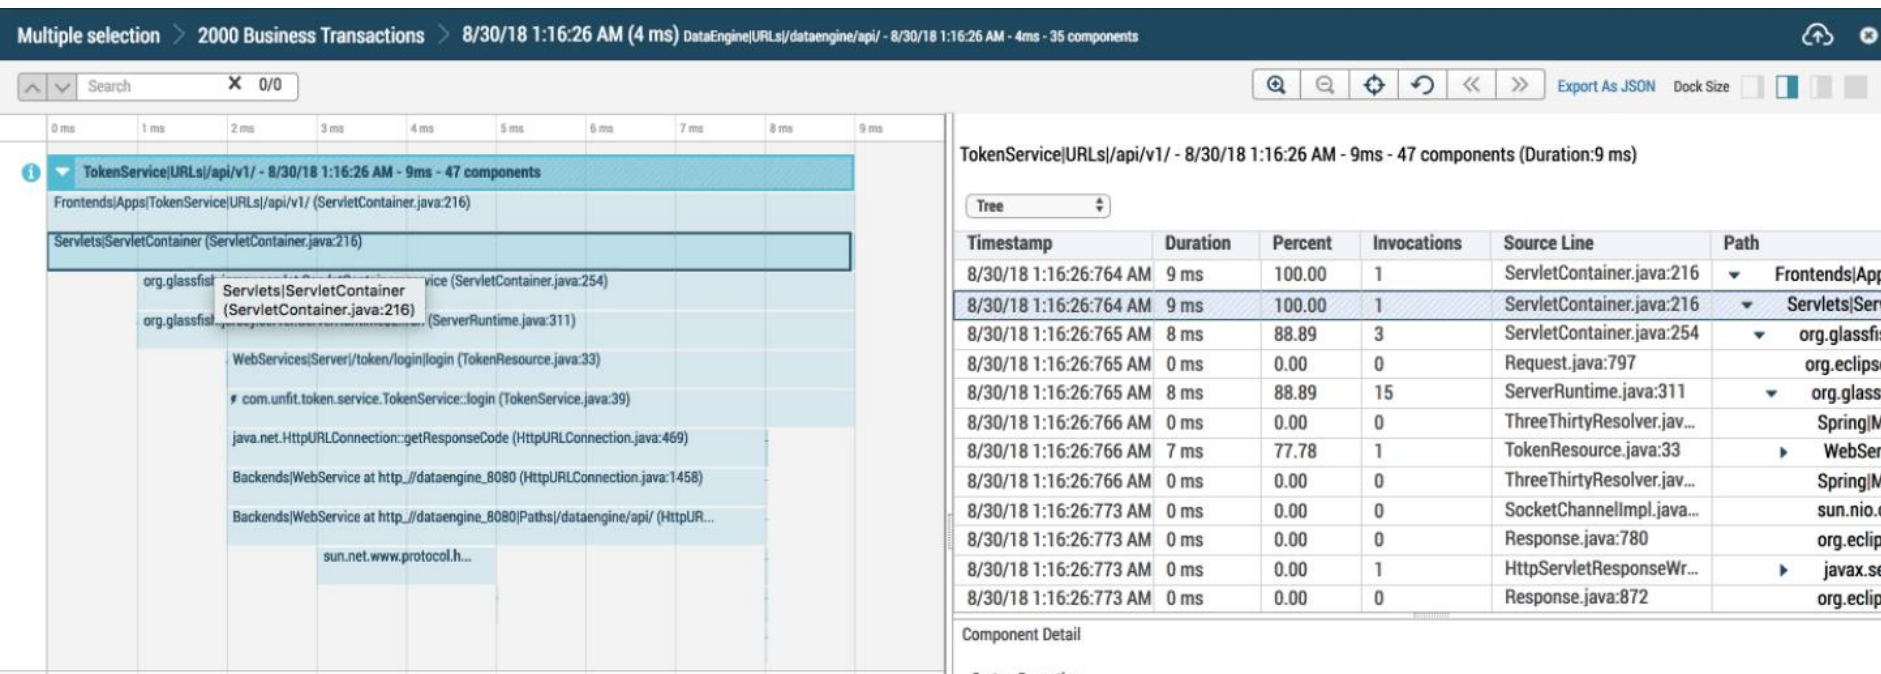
Multiple selection > 2000 Business Transactions > 8/30/18 1:16:26 AM (4 ms) DataEngine|URLs|/dataengine/api/ - 8/30/18 1:16:26 AM - 4ms - 35 components

Search ✕ 0/0

Export As JSON Dock Size

0 ms 1 ms 2 ms 3 ms 4 ms 5 ms 6 ms 7 ms 8 ms 9 ms

TokenService|URLs|/api/v1/ - 8/30/18 1:16:26 AM - 9ms - 47 components

Frontends|Apps|TokenService|URLs|/api/v1/ (ServletContainer.java:216)

Servlets|ServletContainer (ServletContainer.java:216)

org.glassfish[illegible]vice (ServletContainer.java:254)

Servlets|ServletContainer (ServletContainer.java:216)

org.glassfish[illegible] (ServerRuntime.java:311)

WebServices|Server|/token/login|login (TokenResource.java:33)

com.unfit.token.service.TokenService::login (TokenService.java:39)

java.net.HttpURLConnection::getResponseCode (HttpURLConnection.java:469)

Backends|WebService at http_//dataengine_8080 (HttpURLConnection.java:1458)

Backends|WebService at http_//dataengine_8080|Paths|/dataengine/api/ (HttpUR...

sun.net.www.protocol.h...

TokenService|URLs|/api/v1/ - 8/30/18 1:16:26 AM - 9ms - 47 components (Duration:9 ms)

Tree

| Timestamp | Duration | Percent | Invocations | Source Line | Path |
|---|---|---|---|---|---|
| 8/30/18 1:16:26:764 AM | 9 ms | 100.00 | 1 | ServletContainer.java:216 | Frontends|App |
| 8/30/18 1:16:26:764 AM | 9 ms | 100.00 | 1 | ServletContainer.java:216 | Servlets|Ser |
| 8/30/18 1:16:26:765 AM | 8 ms | 88.89 | 3 | ServletContainer.java:254 | org.glassfi |
| 8/30/18 1:16:26:765 AM | 0 ms | 0.00 | 0 | Request.java:797 | org.eclips |
| 8/30/18 1:16:26:765 AM | 8 ms | 88.89 | 15 | ServerRuntime.java:311 | org.glass |
| 8/30/18 1:16:26:766 AM | 0 ms | 0.00 | 0 | ThreeThirtyResolver.jav... | Spring|M |
| 8/30/18 1:16:26:766 AM | 7 ms | 77.78 | 1 | TokenResource.java:33 | WebSer |
| 8/30/18 1:16:26:766 AM | 0 ms | 0.00 | 0 | ThreeThirtyResolver.jav... | Spring|M |
| 8/30/18 1:16:26:773 AM | 0 ms | 0.00 | 0 | SocketChannelImpl.java... | sun.nio. |
| 8/30/18 1:16:26:773 AM | 0 ms | 0.00 | 0 | Response.java:780 | org.eclip |
| 8/30/18 1:16:26:773 AM | 0 ms | 0.00 | 1 | HttpServletResponseWr... | javax.se |
| 8/30/18 1:16:26:773 AM | 0 ms | 0.00 | 0 | Response.java:872 | org.eclip |

Component Detail